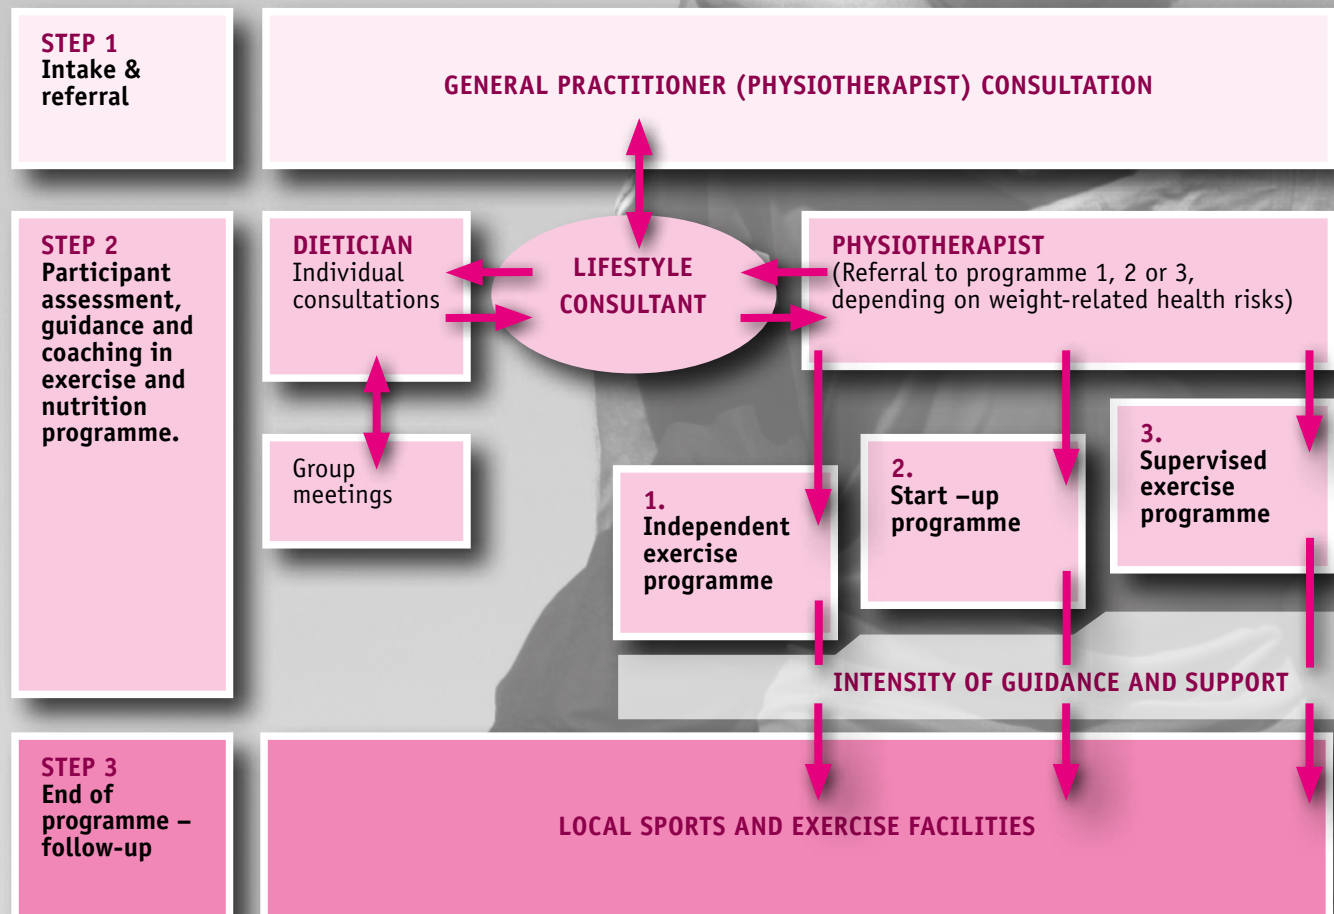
STEP 1
Intake & referral

GENERAL PRACTITIONER (PHYSIOTHERAPIST) CONSULTATION

STEP 2
Participant assessment, guidance and coaching in exercise and nutrition programme.

DIETICIAN
Individual consultations

LIFESTYLE CONSULTANT

PHYSIOTHERAPIST
(Referral to programme 1, 2 or 3, depending on weight-related health risks)

Group meetings

1.
Independent exercise programme

2.
Start –up programme

3.
Supervised exercise programme

INTENSITY OF GUIDANCE AND SUPPORT

STEP 3
End of programme – follow-up

LOCAL SPORTS AND EXERCISE FACILITIES